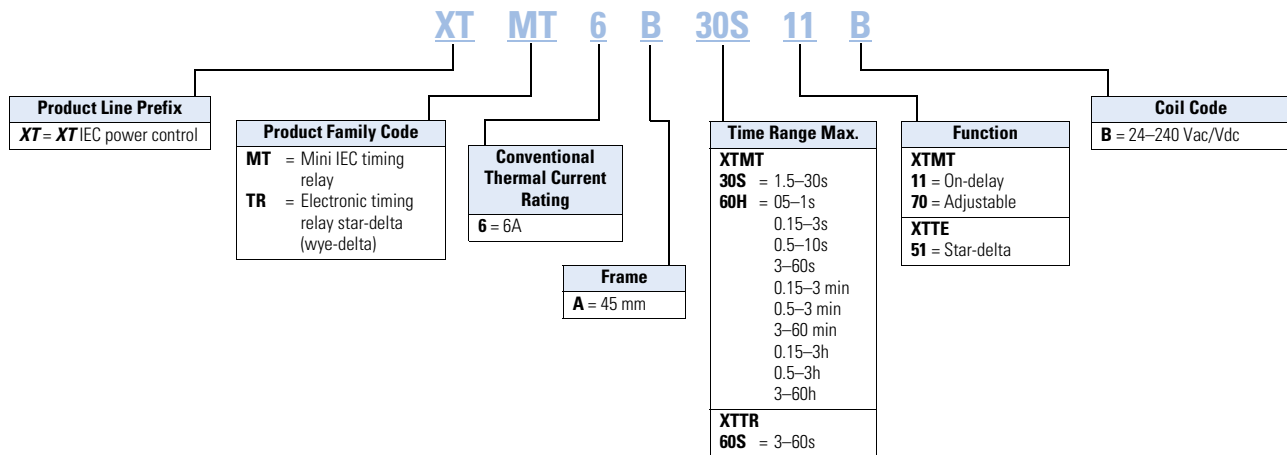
XT MT 6 B 30S 11 B

Product Line Prefix
XT = XT IEC power control

Product Family Code
MT = Mini IEC timing relay
TR = Electronic timing relay star-delta (wye-delta)

Conventional Thermal Current Rating
6 = 6A

Frame
A = 45 mm

Time Range Max.
XTMT
30S = 1.5–30s
60H = 05–1s
0.15–3s
0.5–10s
3–60s
0.15–3 min
0.5–3 min
3–60 min
0.15–3h
0.5–3h
3–60h
XTTR
60S = 3–60s

Function
XTMT
11 = On-delay
70 = Adjustable
XTTE
51 = Star-delta

Coil Code
B = 24–240 Vac/Vdc